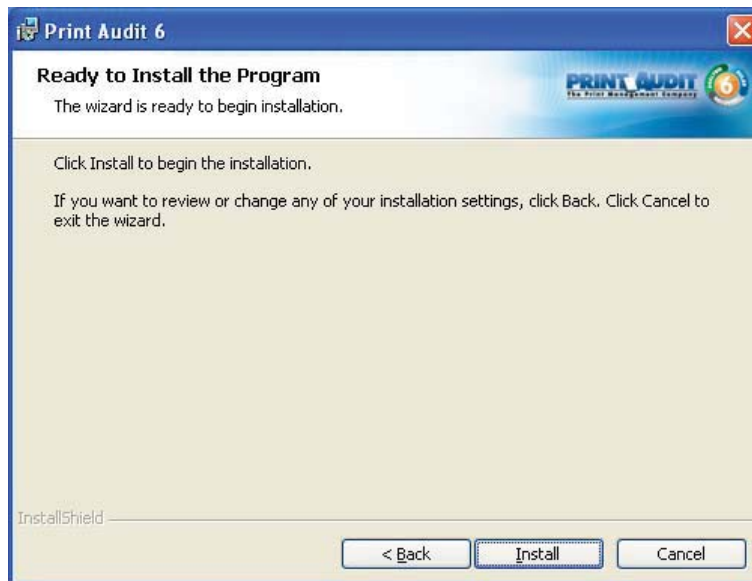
Print Audit 6

Ready to Install the Program

The wizard is ready to begin installation.

PRINT AUDIT
The Print Management Company
6

Click Install to begin the installation.

If you want to review or change any of your installation settings, click Back. Click Cancel to exit the wizard.

InstallShield

< Back

Install

Cancel